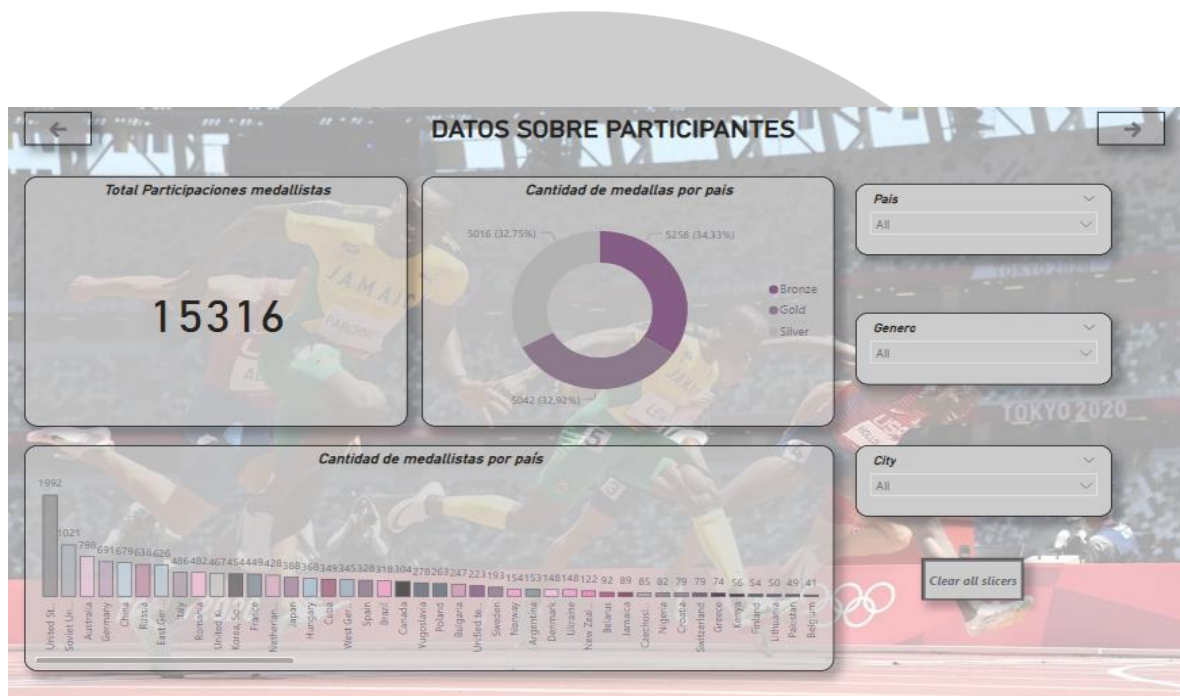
DATOS SOBRE PARTICIPANTES

Total Participaciones medallistas

15316

Cantidad de medallas por país

5016 (32,75%)

5256 (34,33%)

5042 (32,92%)

Bronze
Gold
Silver

País
All

Genero
All

City
All

Clear all slicers

Cantidad de medallistas por país

1992 1021 798 691 679 638 626 486 482 467 454 449 428 388 368 349 345 328 318 304 278 263 247 223 193 154 153 148 148 122 92 89 85 82 79 79 74 56 54 50 49 41

United St... Soviet Un... Australia Germany China Russia East Ger... Italy Romania United K... Korea, So... France Netherlan... Japan Hungary Cuba West Ger... Spain Brazil Canada Yugoslavia Poland Bulgaria Unified te... Sweden Norway Argentina Denmark Ukraine New Zeal... Belarus Jamaica Czechosl... Nigeria Croatia Switzerland Greece Kenya Finland Lithuania Pakistan Belgium

TOKYO 2020

JAMAI